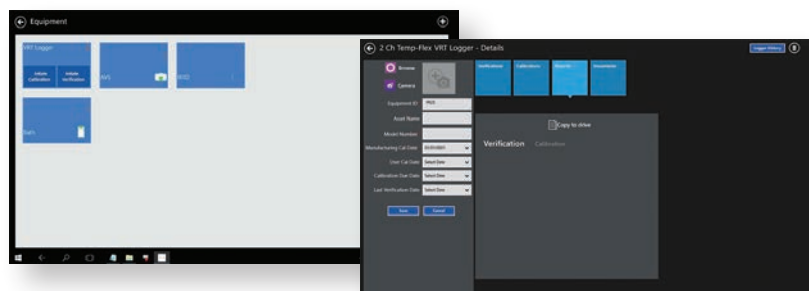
Equipment

VRT Logger

Initiate Calibration

Initiate Verification

AVS

RTD

Bath

2 Ch Temp-Flex VRT Logger - Details

Logger History

Browse

Camera

Equipment ID

Asset Name

Model Number

Manufacturing Cal Date

User Cal Date

Calibration Due Date

Last Verification Date

Select Date

Select Date

Select Date

Save

Cancel

Verifications

Calibrations

Reports

Documents

Copy to drive

Verification

Calibration